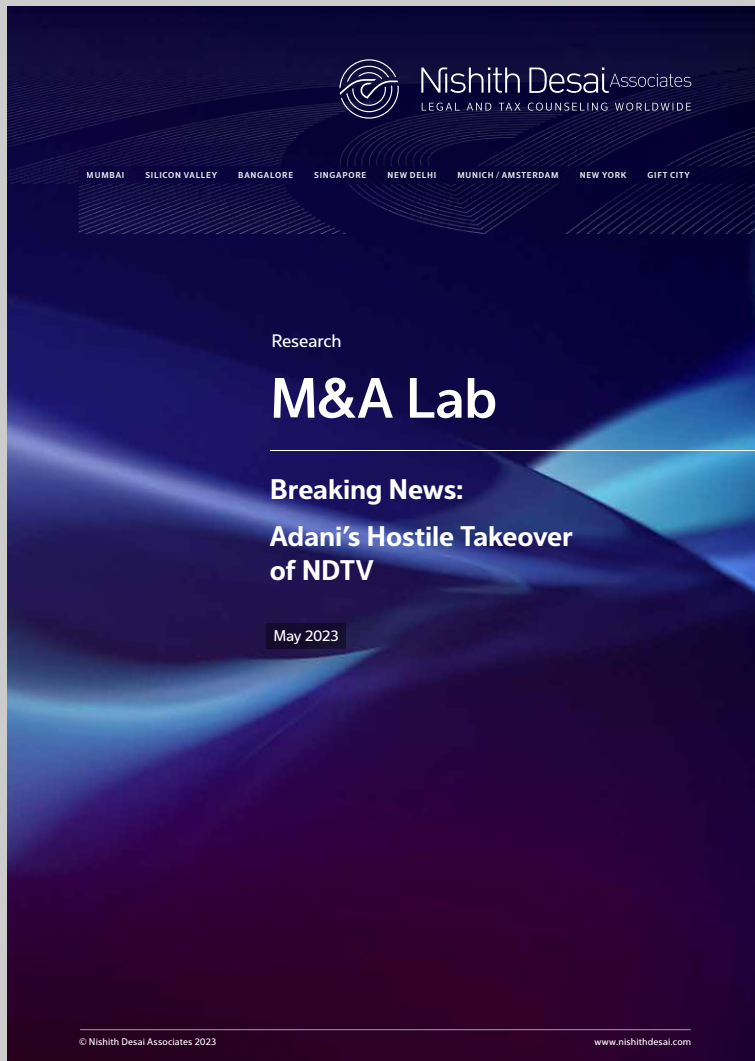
Nishith Desai Associates
LEGAL AND TAX COUNSELING WORLDWIDE

MUMBAI SILICON VALLEY BANGALORE SINGAPORE NEW DELHI MUNICH / AMSTERDAM NEW YORK GIFT CITY

Research

M&A Lab

Breaking News:

Adani's Hostile Takeover of NDTV

May 2023

© Nishith Desai Associates 2023

www.nishithdesai.com